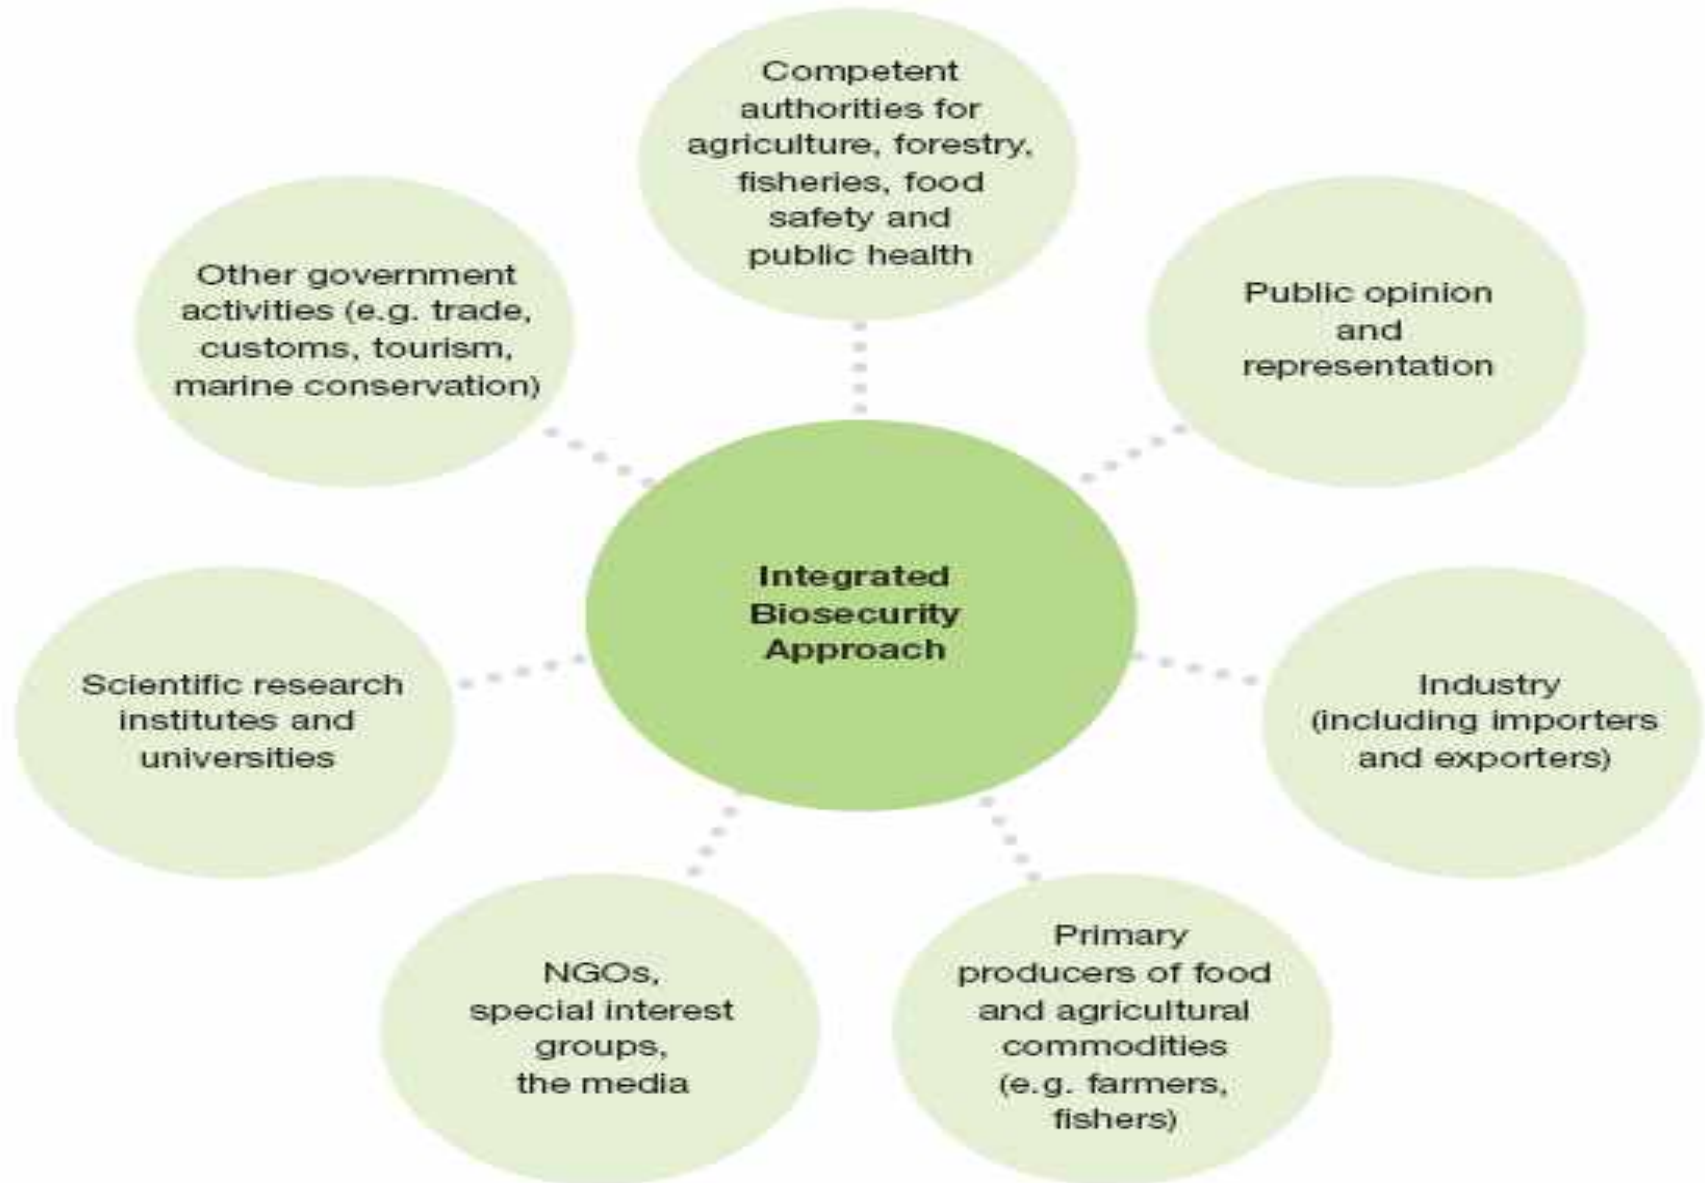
Competent authorities for agriculture, forestry, fisheries, food safety and public health

Other government activities (e.g. trade, customs, tourism, marine conservation)

Public opinion and representation

Integrated Biosecurity Approach

Scientific research institutes and universities

Industry (including importers and exporters)

NGOs, special interest groups, the media

Primary producers of food and agricultural commodities (e.g. farmers, fishers)